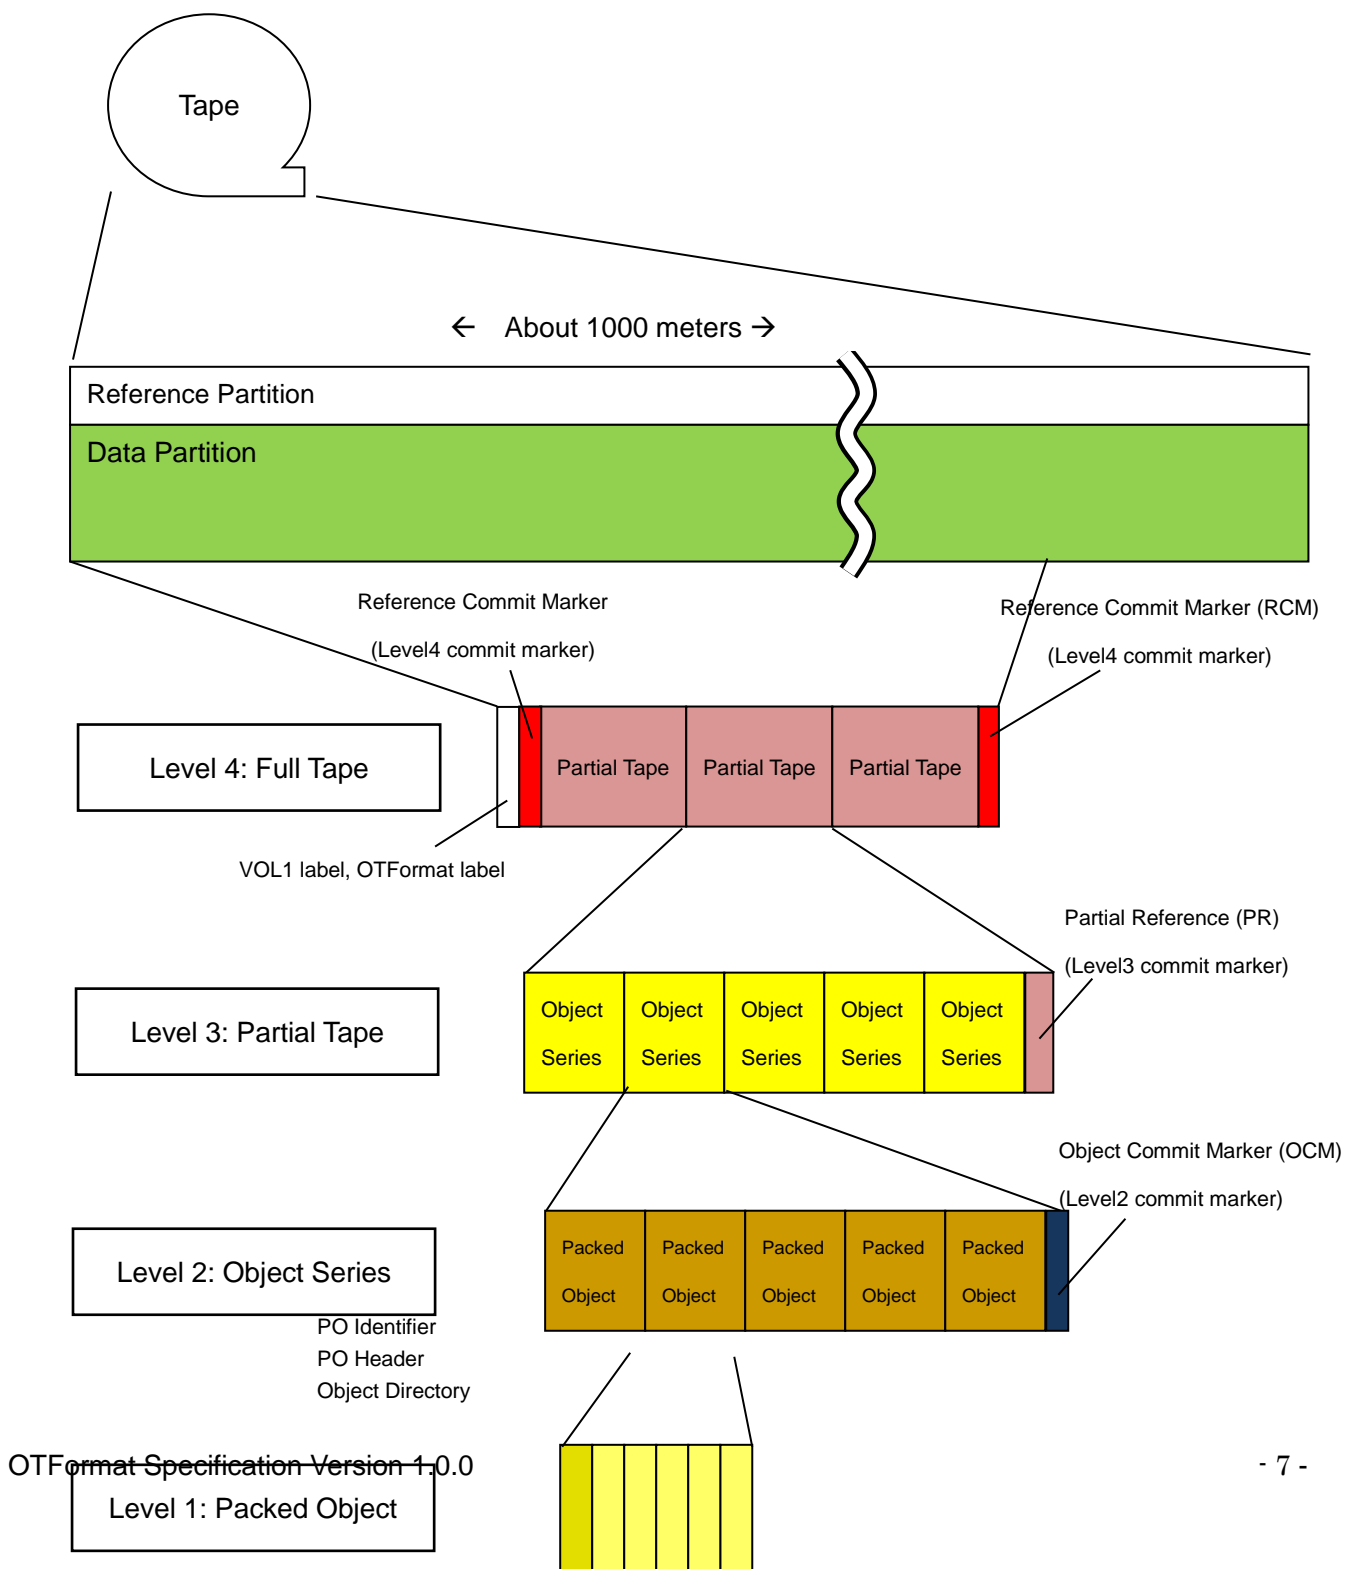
Tape

← About 1000 meters →

Reference Partition

Data Partition

Reference Commit Marker

(Level4 commit marker)

Reference Commit Marker (RCM)

(Level4 commit marker)

Level 4: Full Tape

Partial Tape

Partial Tape

Partial Tape

VOL1 label, OTFormat label

Partial Reference (PR)

(Level3 commit marker)

Level 3: Partial Tape

Object Series

Object Series

Object Series

Object Series

Object Series

Object Commit Marker (OCM)

(Level2 commit marker)

Level 2: Object Series

Packed Object

Packed Object

Packed Object

Packed Object

Packed Object

PO Identifier
PO Header
Object Directory

OTFormat Specification Version 1.0.0

- 7 -

Level 1: Packed Object